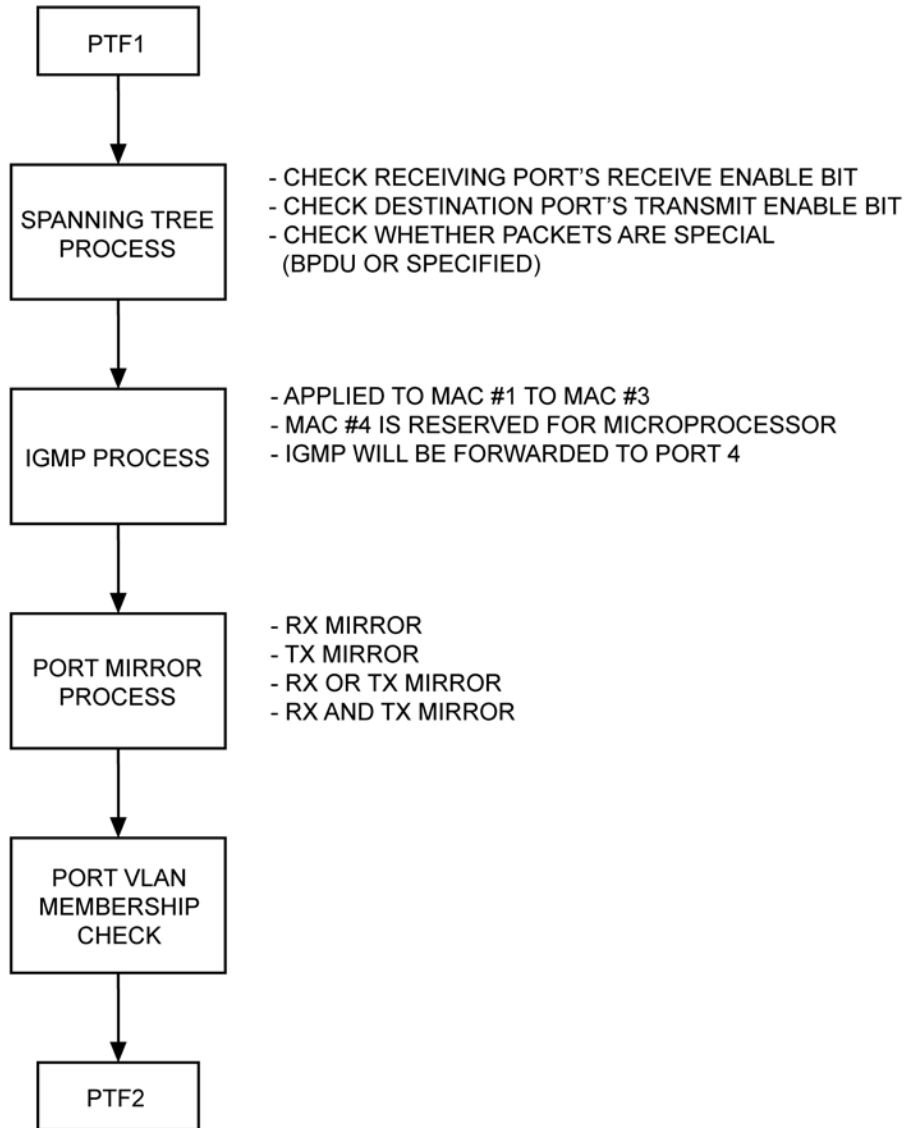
PTF1

SPANNING TREE PROCESS

- CHECK RECEIVING PORT'S RECEIVE ENABLE BIT
- CHECK DESTINATION PORT'S TRANSMIT ENABLE BIT
- CHECK WHETHER PACKETS ARE SPECIAL (BPDU OR SPECIFIED)

IGMP PROCESS

- APPLIED TO MAC #1 TO MAC #3
- MAC #4 IS RESERVED FOR MICROPROCESSOR
- IGMP WILL BE FORWARDED TO PORT 4

PORT MIRROR PROCESS

- RX MIRROR
- TX MIRROR
- RX OR TX MIRROR
- RX AND TX MIRROR

PORT VLAN MEMBERSHIP CHECK

PTF2